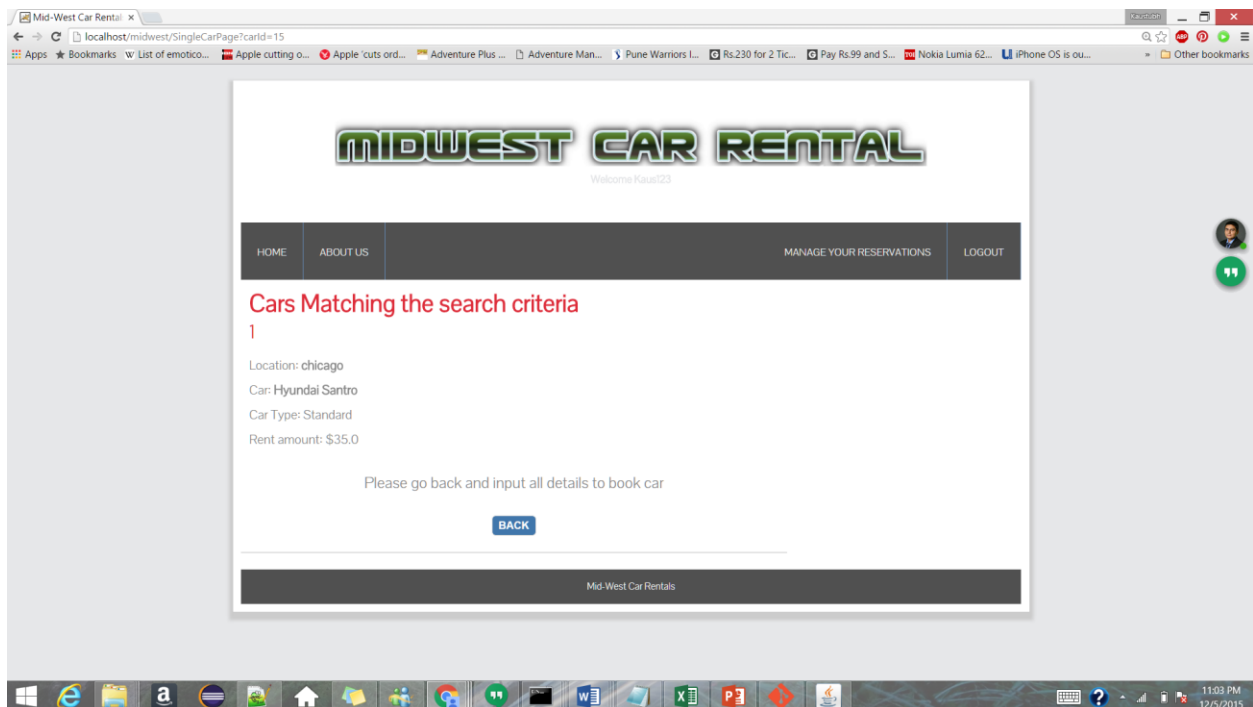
Mid-West Car Rental ×

Kaustubh

localhost/midwest/SingleCarPage?carId=15

Apps Bookmarks List of emotico... Apple cutting o... Apple 'cuts ord... Adventure Plus ... Adventure Man... Pune Warriors I... Rs.230 for 2 Tic... Pay Rs.99 and S... Nokia Lumia 62... iPhone OS is ou... » Other bookmarks

MIDWEST CAR RENTAL

Welcome Kaus123

HOME ABOUT US MANAGE YOUR RESERVATIONS LOGOUT

Cars Matching the search criteria

1

Location: chicago

Car: Hyundai Santro

Car Type: Standard

Rent amount: $35.0

Please go back and input all details to book car

BACK

Mid-West Car Rentals

11:03 PM
12/5/2015